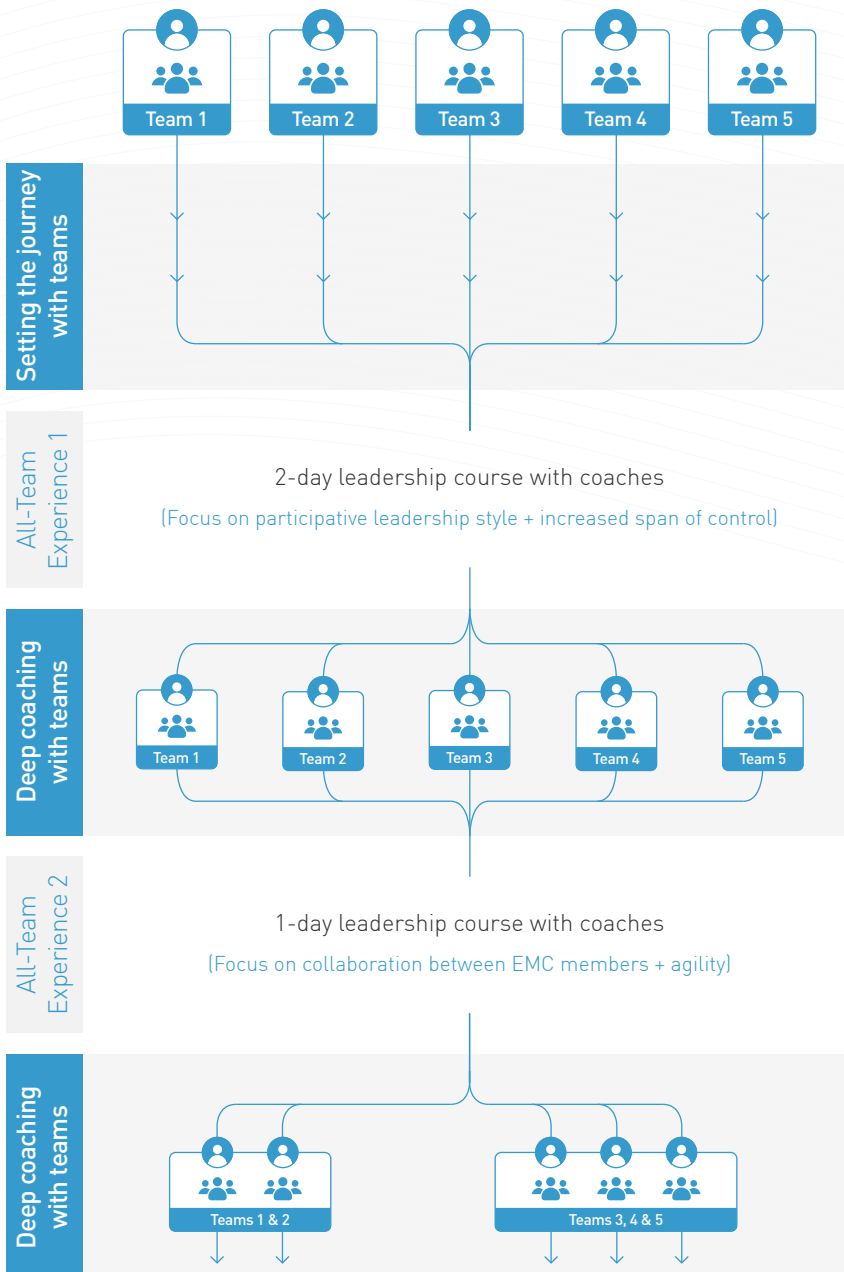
Team 1
Team 2
Team 3
Team 4
Team 5

Setting the journey with teams

All-Team Experience 1

2-day leadership course with coaches

(Focus on participative leadership style + increased span of control)

Deep coaching with teams

Team 1
Team 2
Team 3
Team 4
Team 5

All-Team Experience 2

1-day leadership course with coaches

(Focus on collaboration between EMC members + agility)

Deep coaching with teams

Teams 1 & 2
Teams 3, 4 & 5